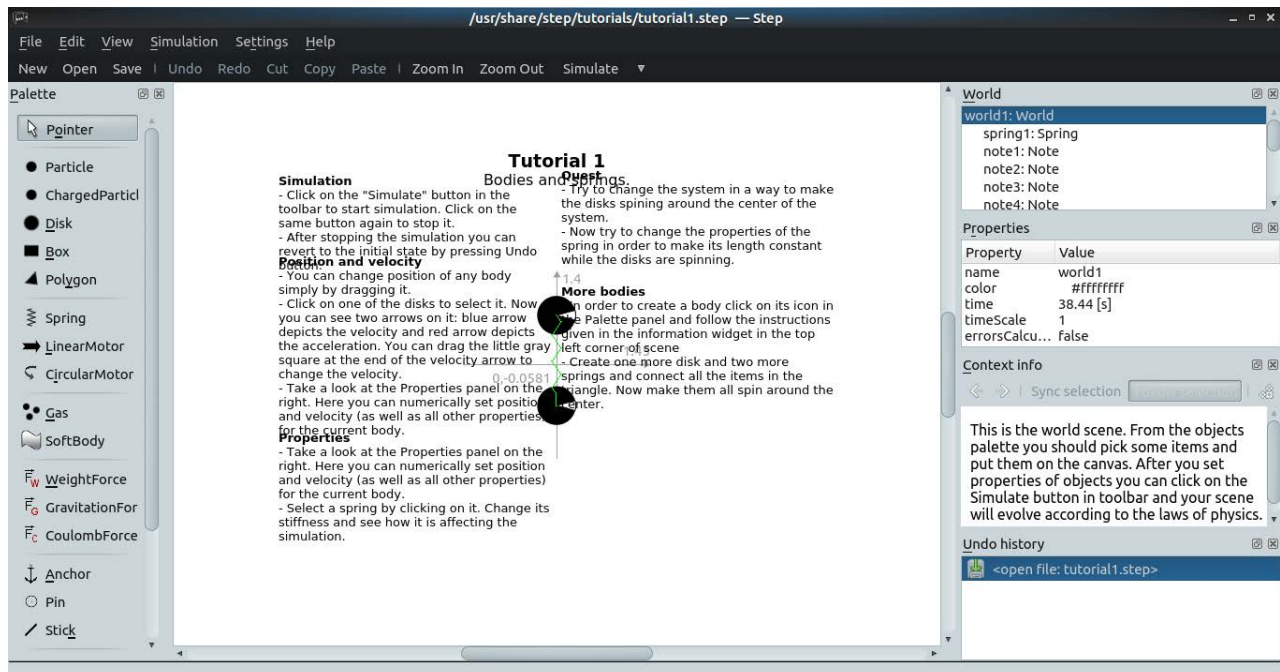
/usr/share/step/tutorials/tutorial1.step — Step

File Edit View Simulation Settings Help

New Open Save | Undo Redo Cut Copy Paste | Zoom In Zoom Out Simulate

Palette

Pointer

Particle

ChargedParticl

Disk

Box

Polygon

Spring

LinearMotor

CircularMotor

Gas

SoftBody

WeightForce

GravitationFor

CoulombForce

Anchor

Pin

Stick

Tutorial 1

Bodies and springs.

Simulation
- Click on the "Simulate" button in the toolbar to start simulation. Click on the same button again to stop it.
- After stopping the simulation you can revert to the initial state by pressing Undo button.

Position and velocity
- You can change position of any body simply by dragging it.
- Click on one of the disks to select it. Now you can see two arrows on it: blue arrow depicts the velocity and red arrow depicts the acceleration. You can drag the little gray square at the end of the velocity arrow to change the velocity.
- Take a look at the Properties panel on the right. Here you can numerically set position and velocity (as well as all other properties) for the current body.

Properties
- Take a look at the Properties panel on the right. Here you can numerically set position and velocity (as well as all other properties) for the current body.
- Select a spring by clicking on it. Change its stiffness and see how it is affecting the simulation.

Quest
- Try to change the system in a way to make the disks spining around the center of the system.
- Now try to change the properties of the spring in order to make its length constant while the disks are spinning.

1.4

More bodies
In order to create a body click on its icon in the Palette panel and follow the instructions given in the information widget in the top left corner of scene
- Create one more disk and two more springs and connect all the items in the triangle. Now make them all spin around the center.

0,-0.0581

World

world1: World
spring1: Spring
note1: Note
note2: Note
note3: Note
note4: Note

Properties

| Property | Value |
|---|---|
| name | world1 |
| color | #ffffffff |
| time | 38.44 [s] |
| timeScale | 1 |
| errorsCalcu... | false |

Context info

Sync selection

This is the world scene. From the objects palette you should pick some items and put them on the canvas. After you set properties of objects you can click on the Simulate button in toolbar and your scene will evolve according to the laws of physics.

Undo history

<open file: tutorial1.step>